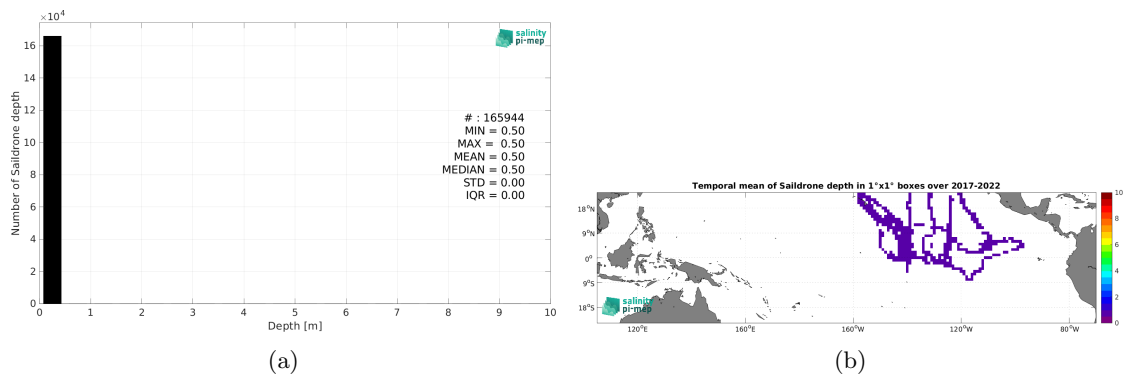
$\times 10^4$
16
14
12
10
8
6
4
2
0
Number of Saildrone depth
salinity pi-mep
# : 165944
MIN = 0.50
MAX = 0.50
MEAN = 0.50
MEDIAN = 0.50
STD = 0.00
IQR = 0.00
0 1 2 3 4 5 6 7 8 9 10
Depth [m]
(a)

Temporal mean of Saildrone depth in 1°x1° boxes over 2017-2022
18°N
9°N
0°
9°S
18°S
120°E 160°E 160°W 120°W 80°W
salinity pi-mep
10
8
6
4
2
0
(b)